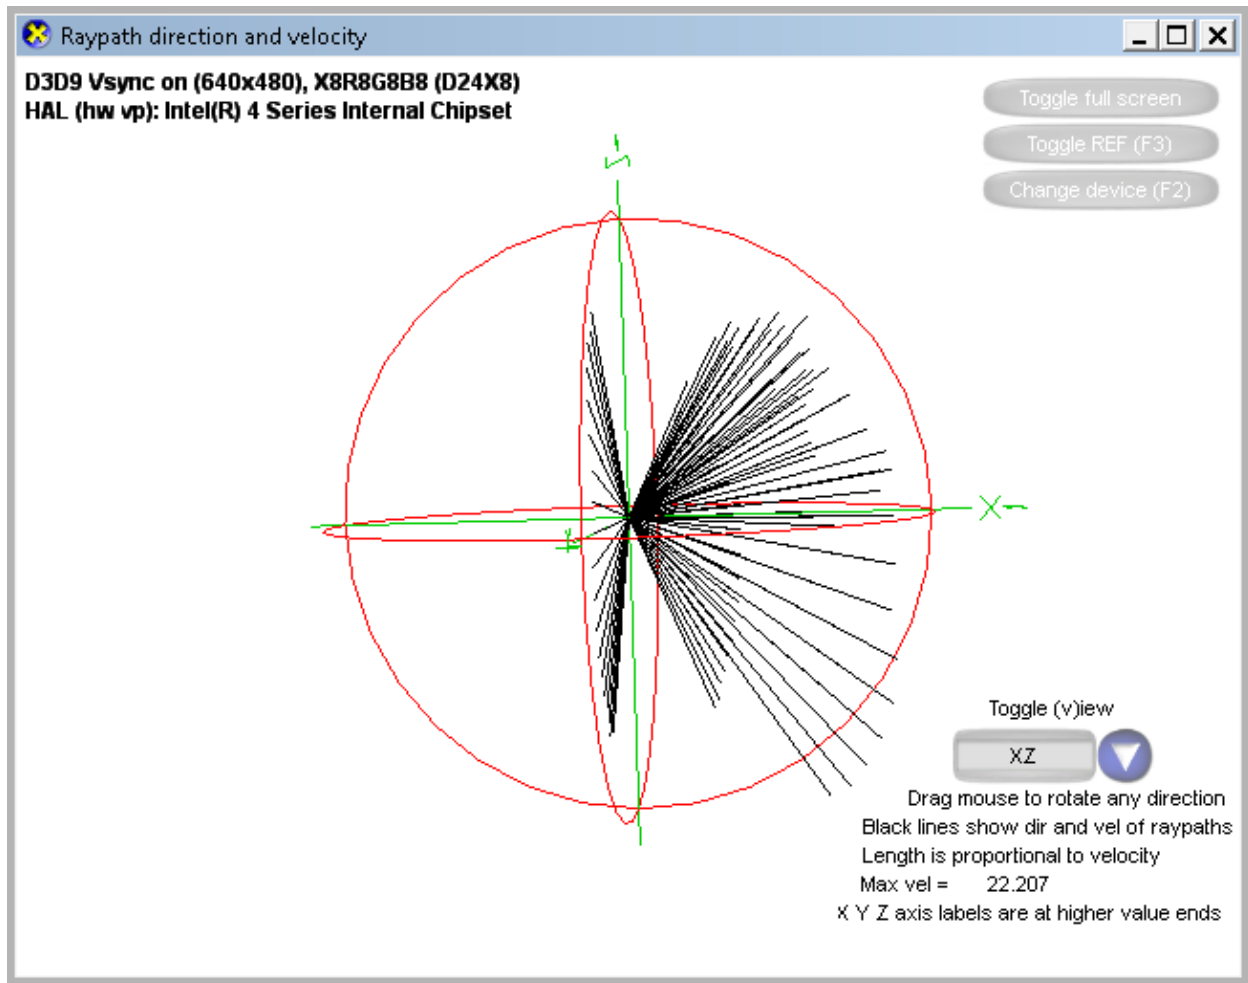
Raypath direction and velocity

D3D9 Vsync on (640x480), X8R8G8B8 (D24X8)
HAL (hw vp): Intel(R) 4 Series Internal Chipset

Toggle full screen
Toggle REF (F3)
Change device (F2)

Z
X
Y

Toggle (v)iew
XZ

Drag mouse to rotate any direction
Black lines show dir and vel of raypaths
Length is proportional to velocity
Max vel = 22.207
X Y Z axis labels are at higher value ends